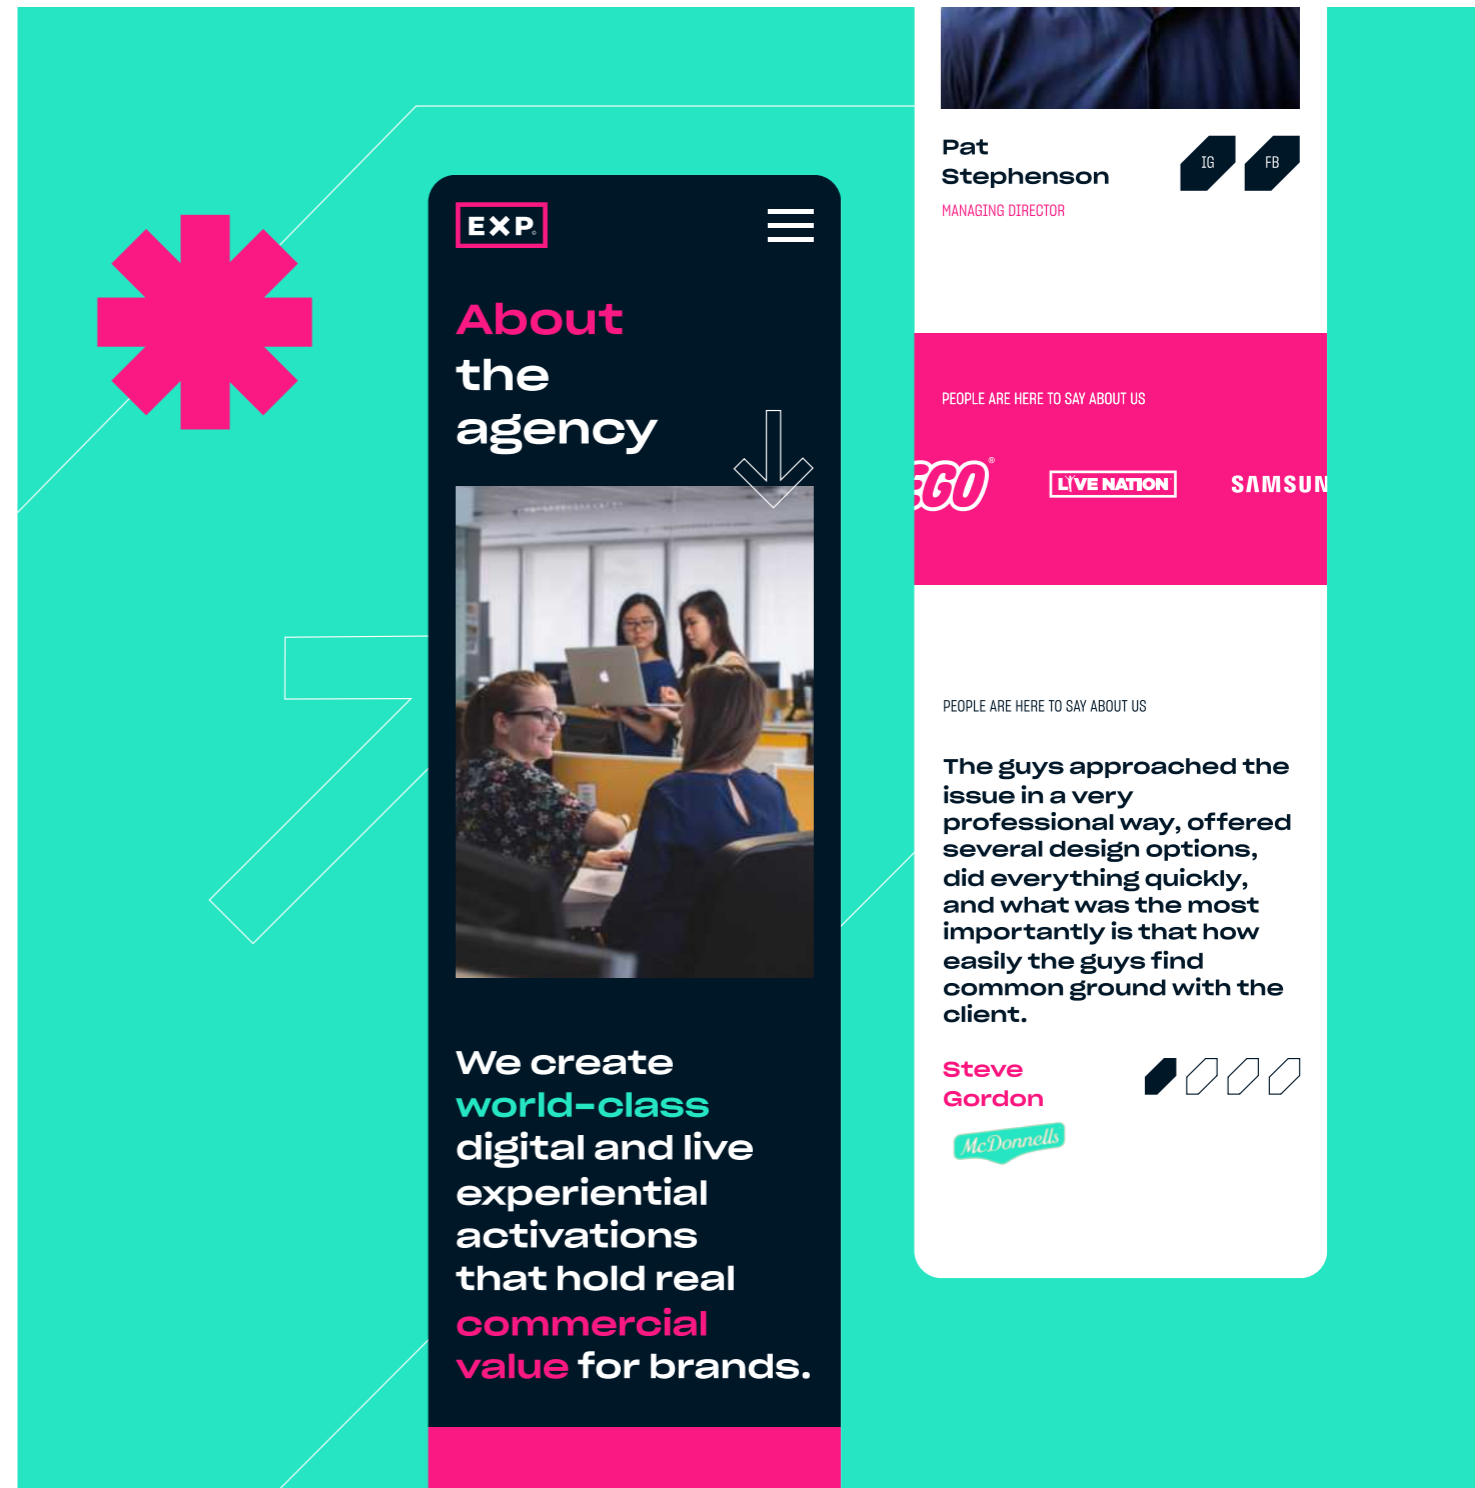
EXP

About the agency

We create world-class digital and live experiential activations that hold real commercial value for brands.

Pat Stephenson

IG

FB

MANAGING DIRECTOR

PEOPLE ARE HERE TO SAY ABOUT US

GO

LIVE NATION

SAMSUN

PEOPLE ARE HERE TO SAY ABOUT US

The guys approached the issue in a very professional way, offered several design options, did everything quickly, and what was the most importantly is that how easily the guys find common ground with the client.

Steve Gordon

McDonnells